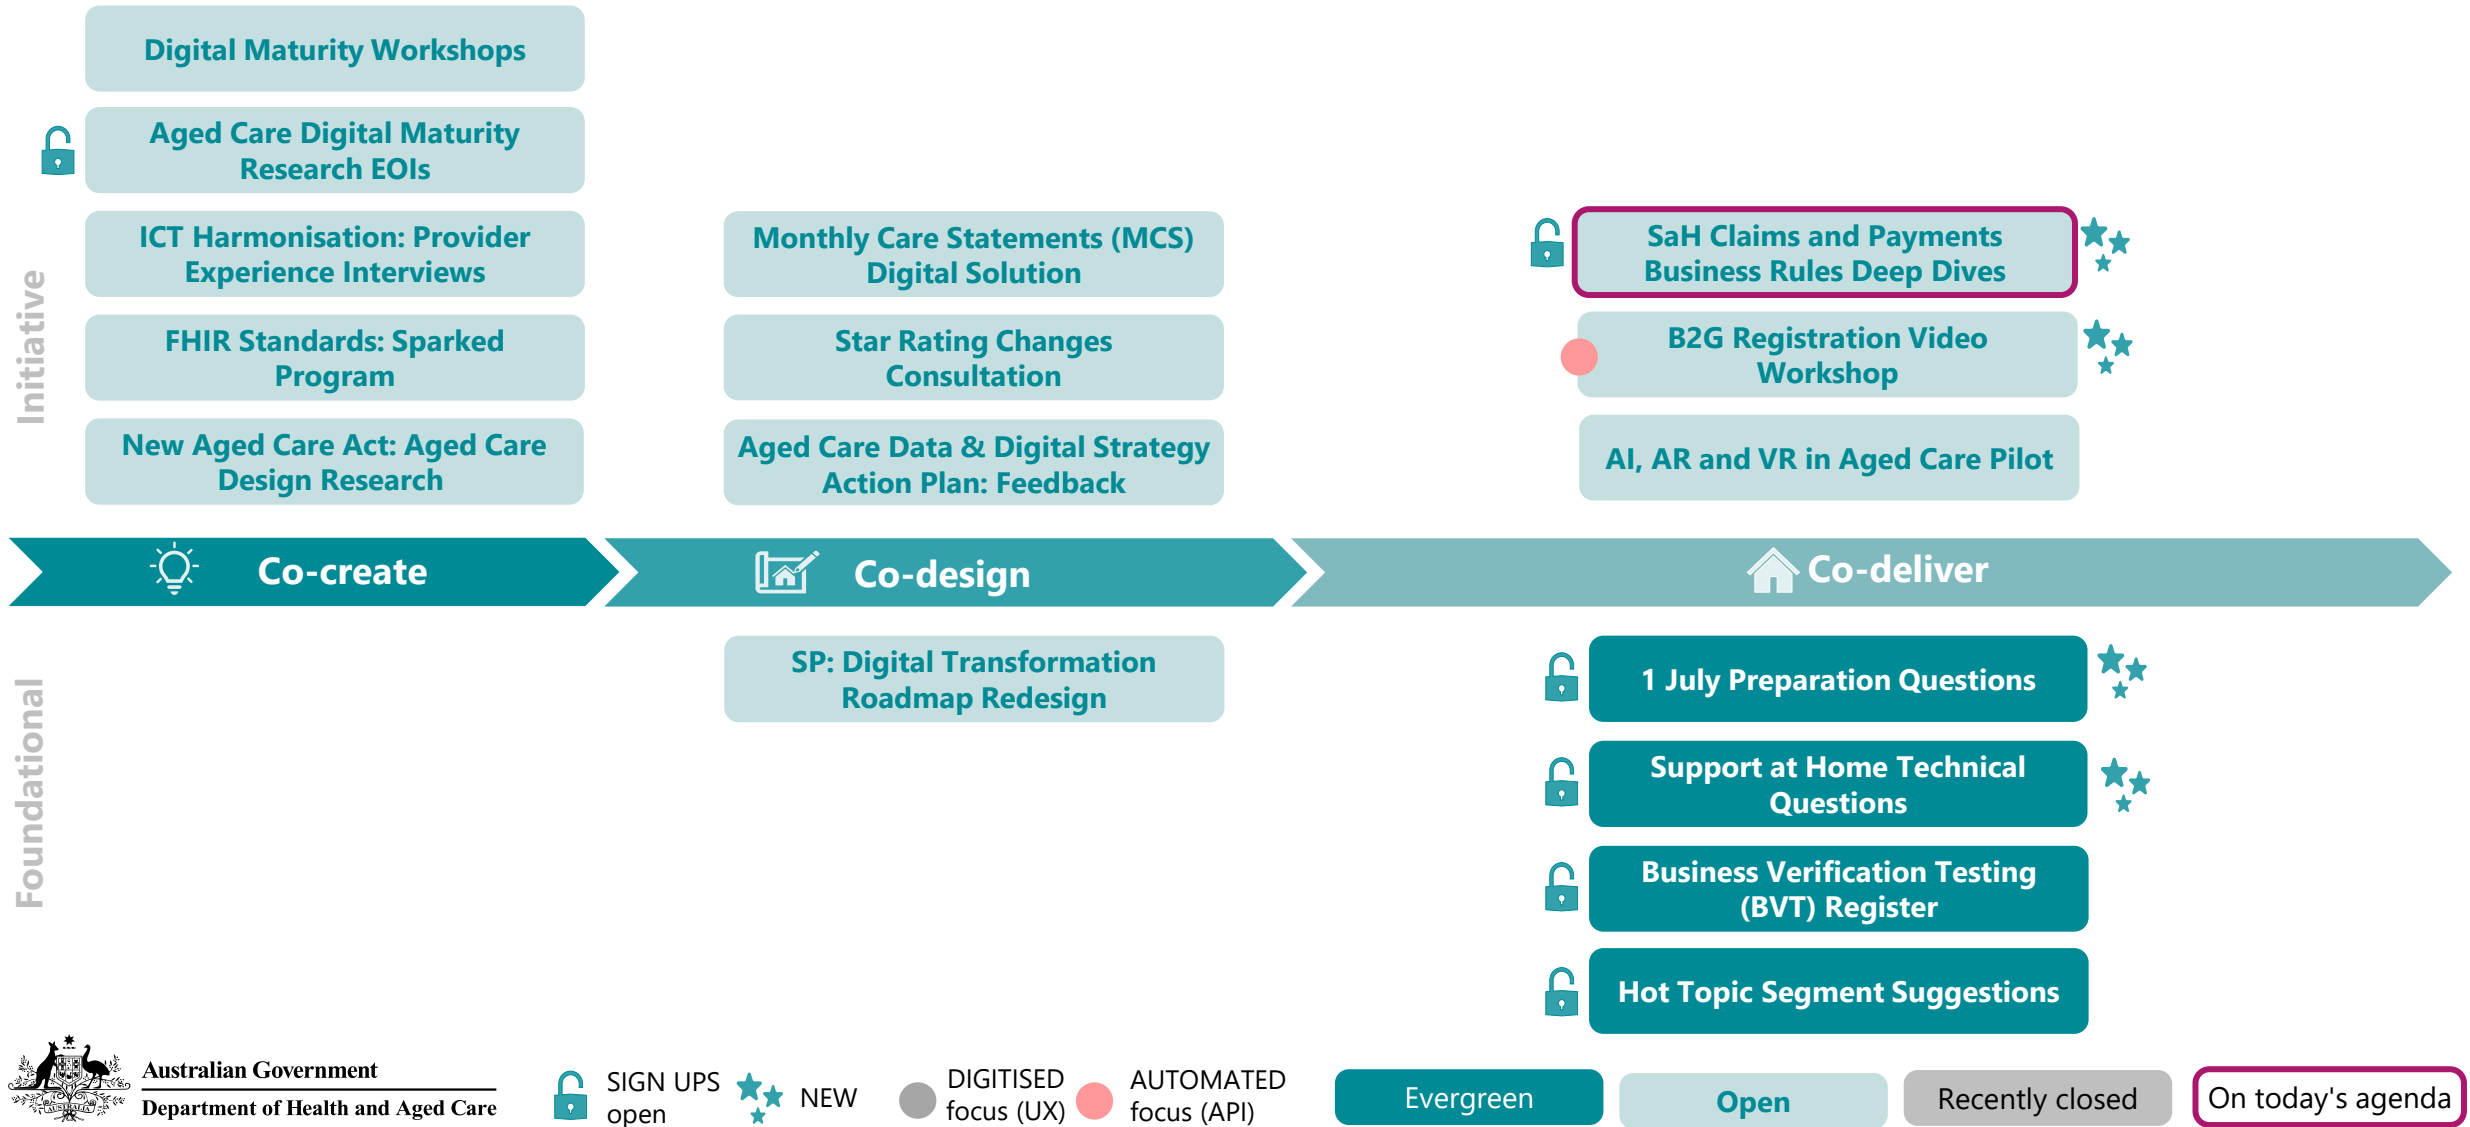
Initiative

Digital Maturity Workshops

Aged Care Digital Maturity Research EOIs

ICT Harmonisation: Provider Experience Interviews

FHIR Standards: Sparked Program

New Aged Care Act: Aged Care Design Research

Monthly Care Statements (MCS) Digital Solution

Star Rating Changes Consultation

Aged Care Data & Digital Strategy Action Plan: Feedback

SaH Claims and Payments Business Rules Deep Dives

B2G Registration Video Workshop

AI, AR and VR in Aged Care Pilot

Co-create

Co-design

Co-deliver

Foundational

SP: Digital Transformation Roadmap Redesign

1 July Preparation Questions

Support at Home Technical Questions

Business Verification Testing (BVT) Register

Hot Topic Segment Suggestions

Australian Government
Department of Health and Aged Care

SIGN UPS open

NEW

DIGITISED focus (UX)

AUTOMATED focus (API)

Evergreen

Open

Recently closed

On today's agenda